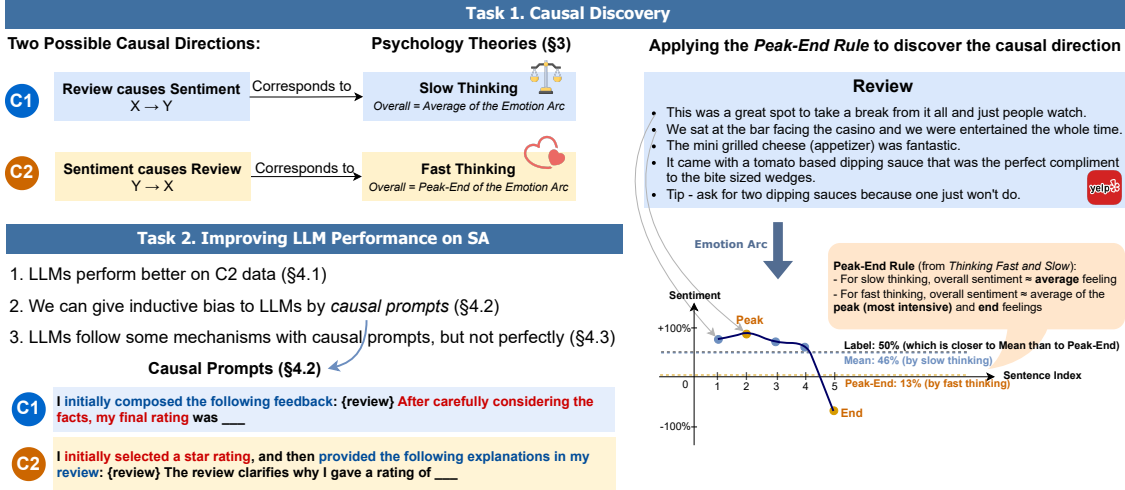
Task 1. Causal Discovery

Two Possible Causal Directions:

Psychology Theories (§3)

C1 Review causes Sentiment
X → Y

Corresponds to

Slow Thinking
Overall = Average of the Emotion Arc

C2 Sentiment causes Review
Y → X

Corresponds to

Fast Thinking
Overall = Peak-End of the Emotion Arc

Applying the *Peak-End Rule* to discover the causal direction

Review

- This was a great spot to take a break from it all and just people watch.
- We sat at the bar facing the casino and we were entertained the whole time.
- The mini grilled cheese (appetizer) was fantastic.
- It came with a tomato based dipping sauce that was the perfect compliment to the bite sized wedges.
- Tip - ask for two dipping sauces because one just won't do.

yelp

Emotion Arc

Peak-End Rule (from *Thinking Fast and Slow*):
- For slow thinking, overall sentiment ≈ **average** feeling
- For fast thinking, overall sentiment ≈ average of the **peak (most intensive)** and **end** feelings

Sentiment

+100%

Peak

Label: 50% (which is closer to Mean than to Peak-End)

Mean: 46% (by slow thinking)

Sentence Index

0 1 2 3 4 5

Peak-End: 13% (by fast thinking)

End

-100%

Task 2. Improving LLM Performance on SA

1. LLMs perform better on C2 data (§4.1)

2. We can give inductive bias to LLMs by *causal prompts* (§4.2)

3. LLMs follow some mechanisms with causal prompts, but not perfectly (§4.3)

Causal Prompts (§4.2)

C1 I initially composed the following feedback: {review} After carefully considering the facts, my final rating was ___

C2 I initially selected a star rating, and then provided the following explanations in my review: {review} The review clarifies why I gave a rating of ___